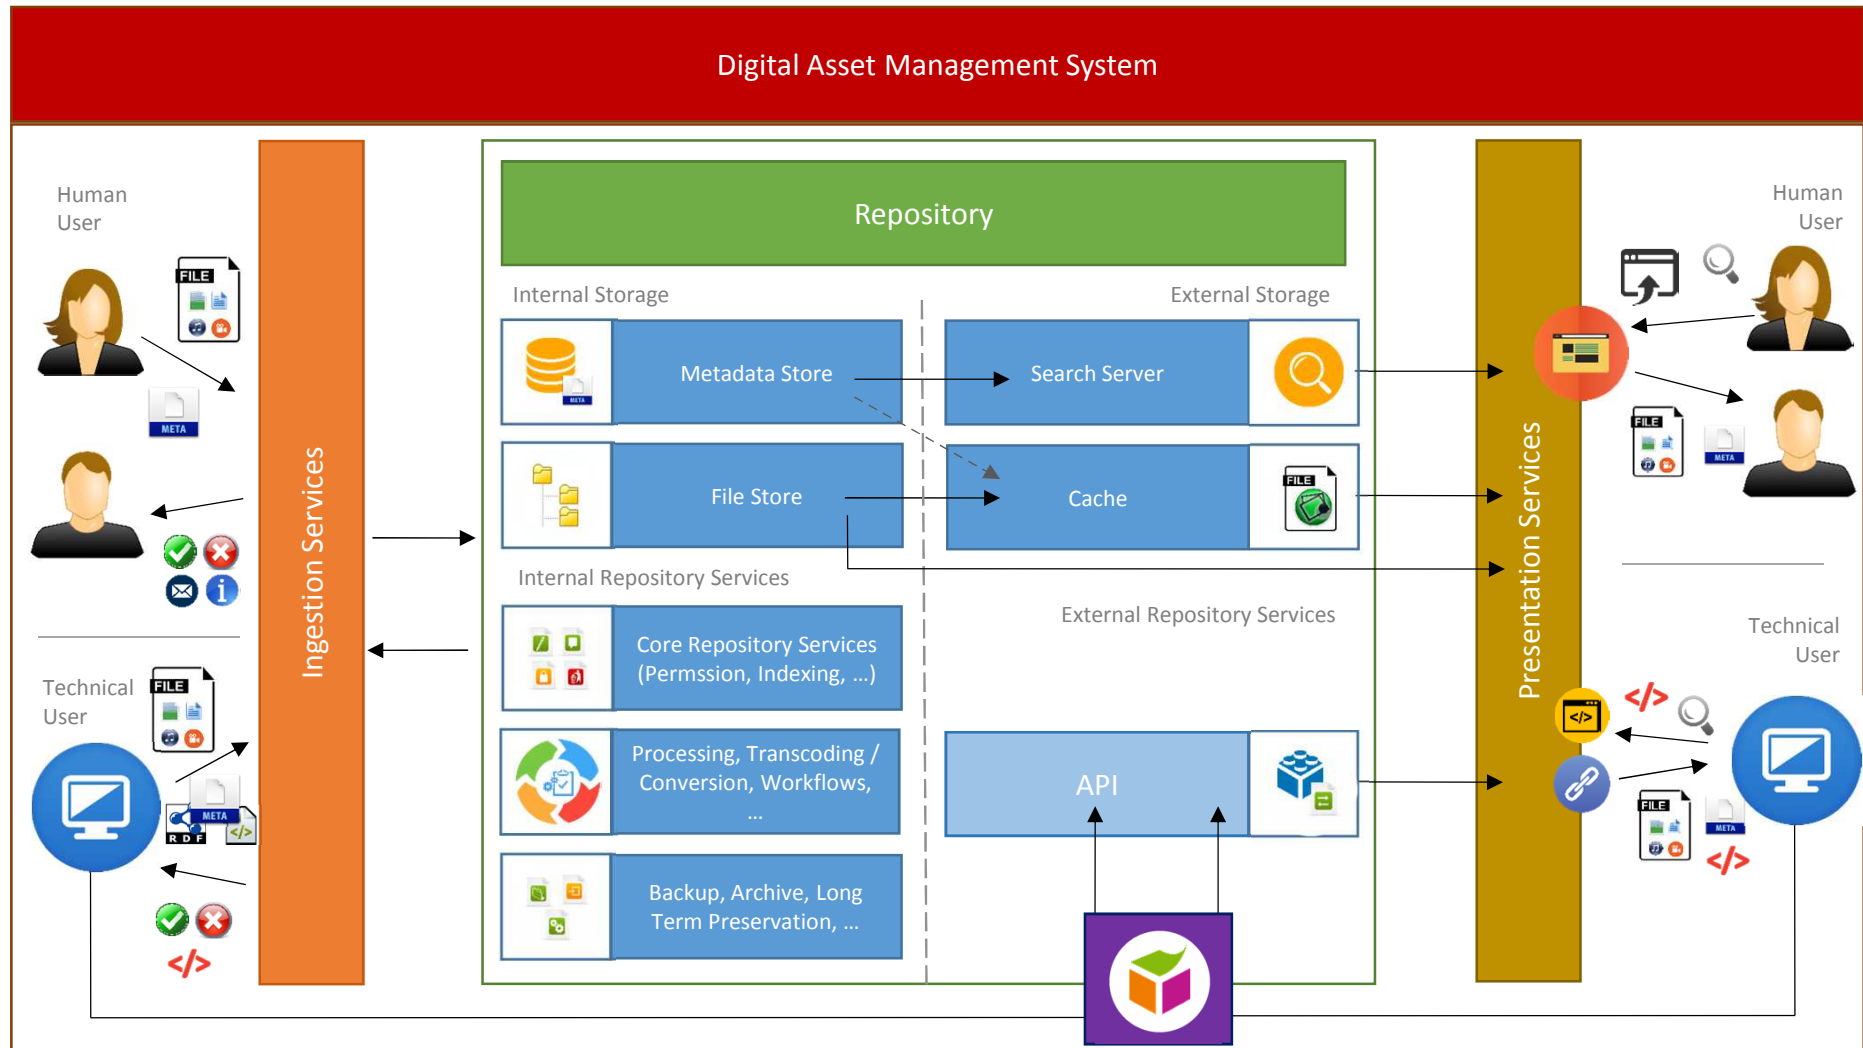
Digital Asset Management System

Human User

FILE

META

Technical User

FILE

META

RDF

</>

</>

Ingestion Services

Repository

Internal Storage

External Storage

META

Metadata Store

Search Server

File Store

Cache

FILE

Internal Repository Services

External Repository Services

Core Repository Services (Permssion, Indexing, ...)

Processing, Transcoding / Conversion, Workflows, ...

API

Backup, Archive, Long Term Preservation, ...

Presentation Services

Human User

FILE

META

Technical User

</>

</>

FILE

META

</>